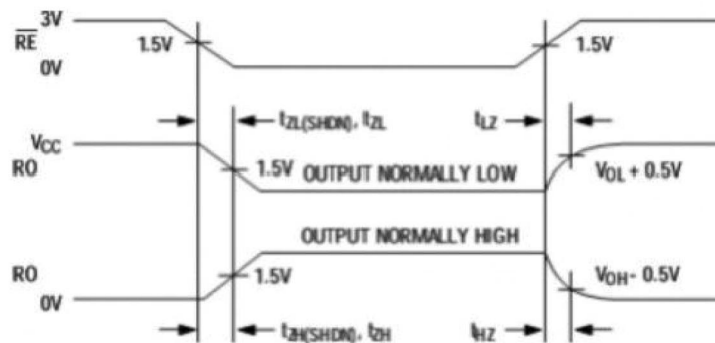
$\overline{RE}$ 3V
1.5V
0V
1.5V
$t_{ZL(SHDN)}$, $t_{ZL}$
$t_{LZ}$
$V_{CC}$
RO
1.5V
OUTPUT NORMALLY LOW
$V_{OL}$ + 0.5V
OUTPUT NORMALLY HIGH
RO
1.5V
$V_{OH}$ - 0.5V
0V
$t_{ZH(SHDN)}$, $t_{ZH}$
$t_{HZ}$